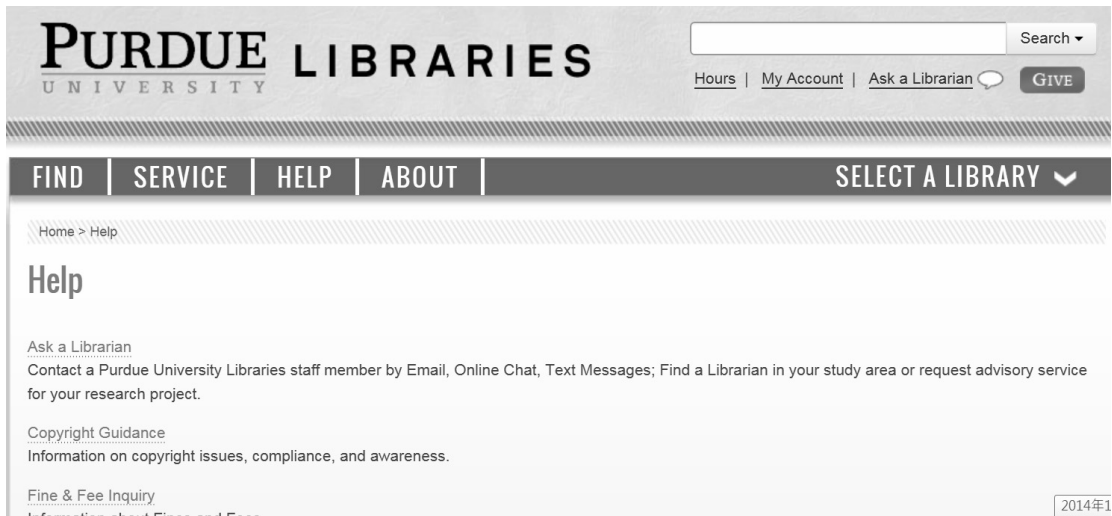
PURDUE UNIVERSITY LIBRARIES

Search ▾

Hours | My Account | Ask a Librarian GIVE

FIND | SERVICE | HELP | ABOUT | SELECT A LIBRARY

Home > Help

Help

Ask a Librarian
Contact a Purdue University Libraries staff member by Email, Online Chat, Text Messages; Find a Librarian in your study area or request advisory service for your research project.

Copyright Guidance
Information on copyright issues, compliance, and awareness.

Fine & Fee Inquiry
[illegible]

2014年1